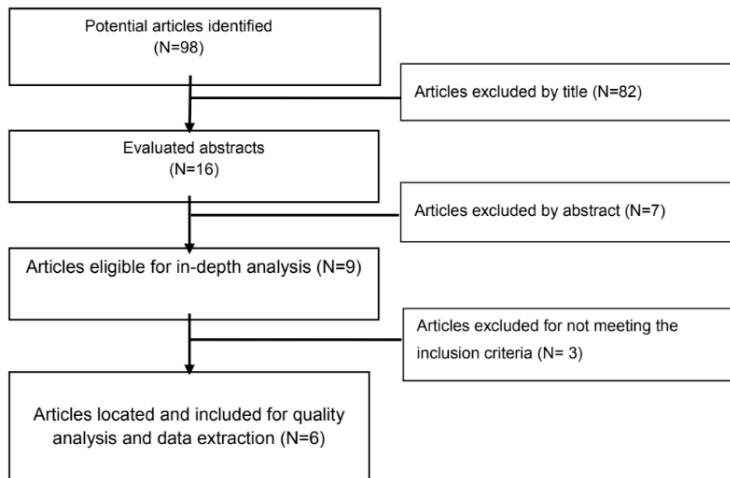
Potential articles identified
(N=98)

Articles excluded by title (N=82)

Evaluated abstracts
(N=16)

Articles excluded by abstract (N=7)

Articles eligible for in-depth analysis (N=9)

Articles excluded for not meeting the inclusion criteria (N= 3)

Articles located and included for quality analysis and data extraction (N=6)